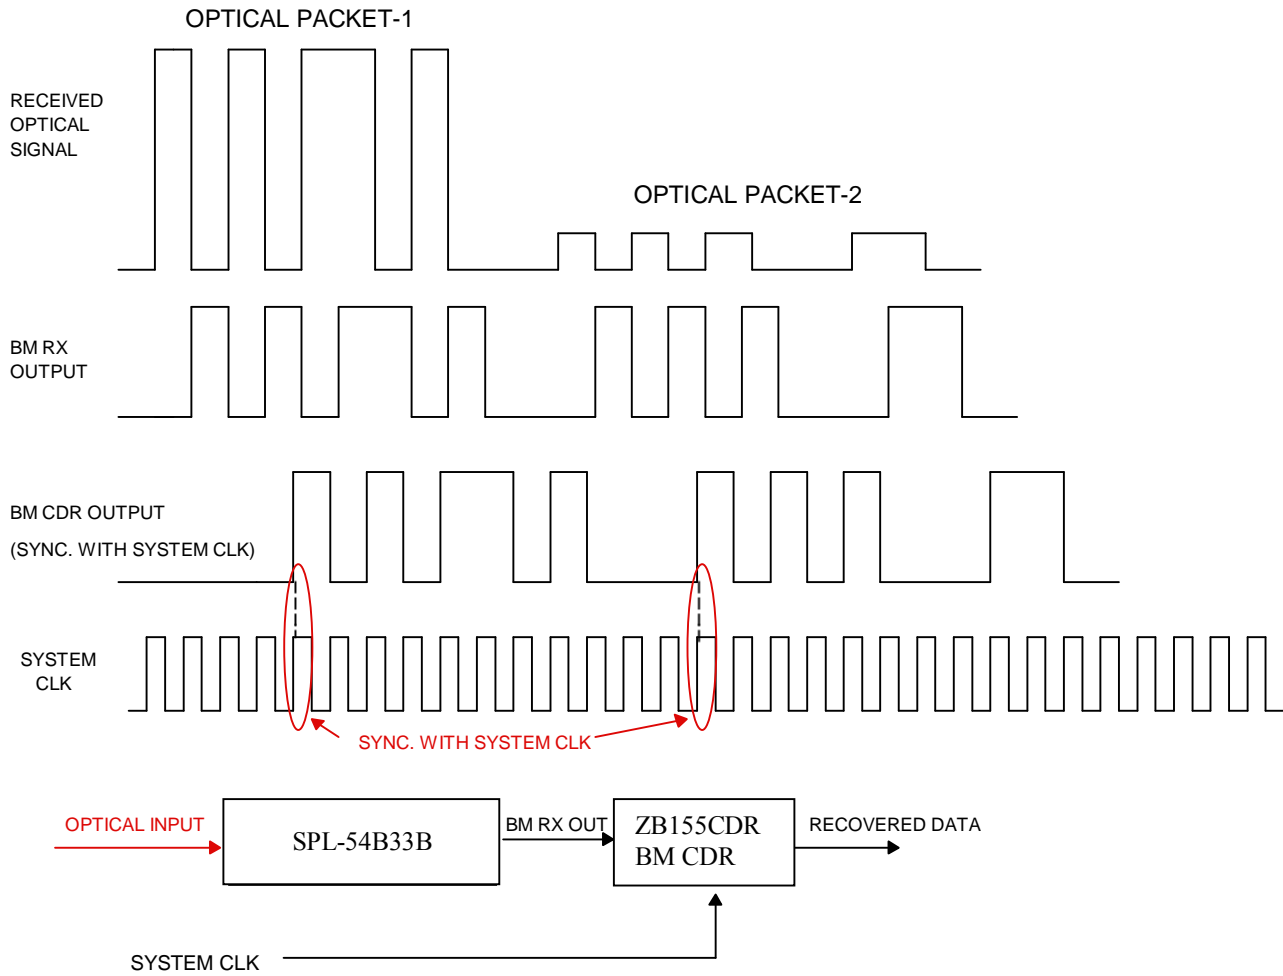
OPTICAL PACKET-1

RECEIVED OPTICAL SIGNAL

OPTICAL PACKET-2

BM RX OUTPUT

BM CDR OUTPUT
(SYNC. WITH SYSTEM CLK)

SYSTEM CLK

SYNC. WITH SYSTEM CLK

OPTICAL INPUT

SPL-54B33B

BM RX OUT

ZB155CDR
BM CDR

RECOVERED DATA

SYSTEM CLK